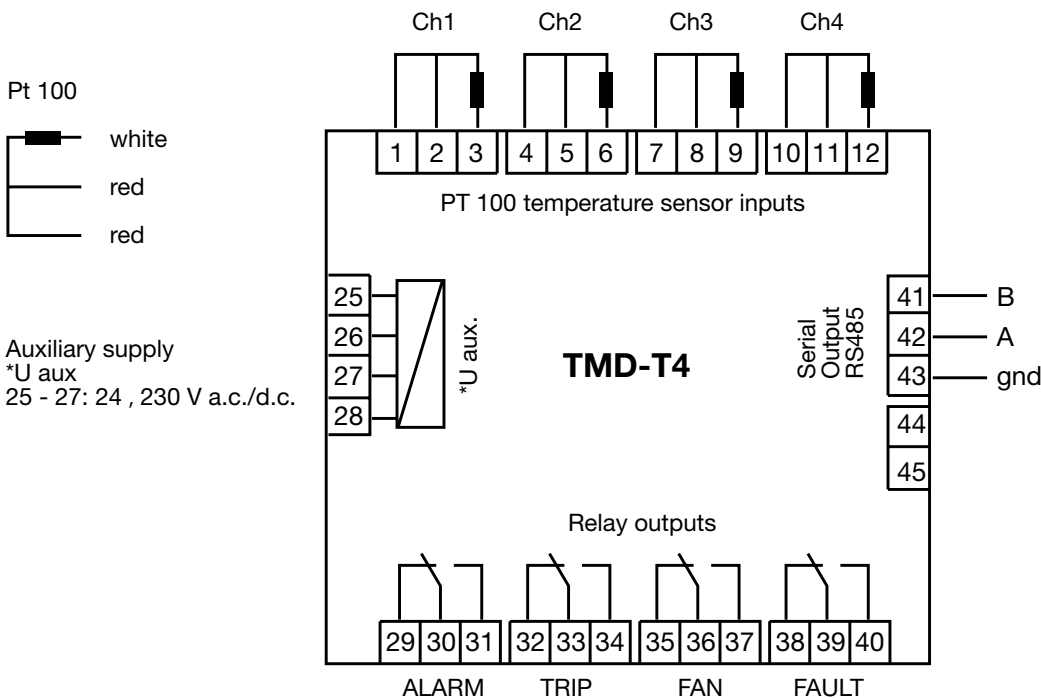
Ch1 Ch2 Ch3 Ch4

Pt 100

white
red
red

1 2 3 4 5 6 7 8 9 10 11 12

PT 100 temperature sensor inputs

25
26
27
28

*U aux.

Auxiliary supply
*U aux
25 - 27: 24 , 230 V a.c./d.c.

TMD-T4

Serial
Output
RS485

41 B
42 A
43 gnd
44
45

Relay outputs

29 30 31 32 33 34 35 36 37 38 39 40

ALARM TRIP FAN FAULT